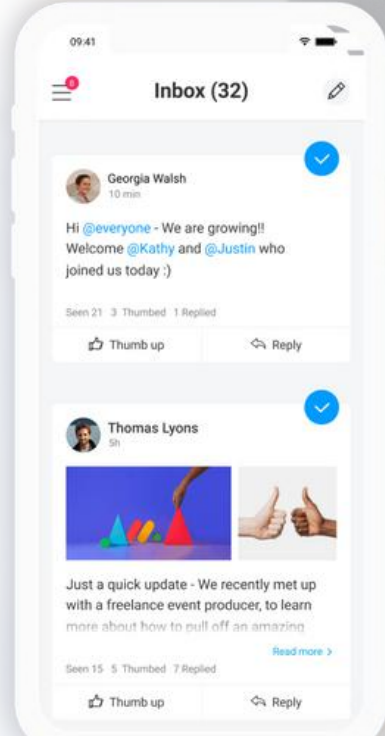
09:41

6

Inbox (32)

Georgia Walsh
10 min

Hi @everyone - We are growing!! Welcome @Kathy and @Justin who joined us today :)

Seen 21 3 Thumbed 1 Replied

Thumb up

Reply

Thomas Lyons
5h

Just a quick update - We recently met up with a freelance event producer, to learn more about how to pull off an amazing

Read more >

Seen 15 5 Thumbed 7 Replied

Thumb up

Reply